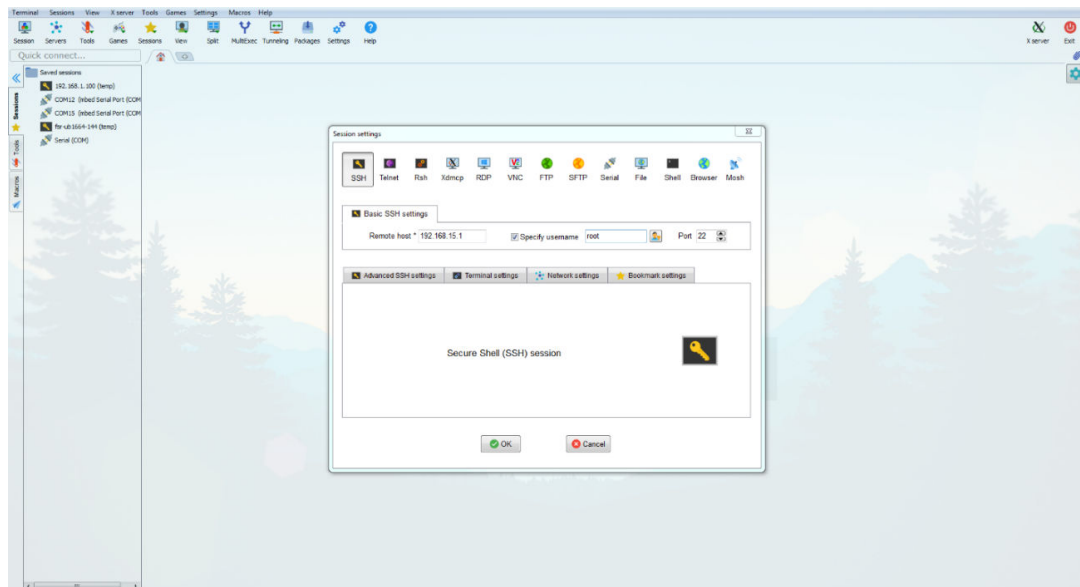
Terminal Sessions View X server Tools Games Settings Macros Help

Session Servers Tools Games Sessions View Split MultiExec Tunneling Packages Settings Help

X server Exit

Quick connect...

Sessions Tools Macros

Saved sessions
192.168.1.100 (temp)
COM12 (mbed Serial Port (COM
COM15 (mbed Serial Port (COM
for-ub1664-144 (temp)
Serial (COM)

Session settings

SSH Telnet Rsh Xdmcp RDP VNC FTP SFTP Serial File Shell Browser Mosh

Basic SSH settings

Remote host * 192.168.15.1 Specify username root Port 22

Advanced SSH settings Terminal settings Network settings Bookmark settings

Secure Shell (SSH) session

OK Cancel